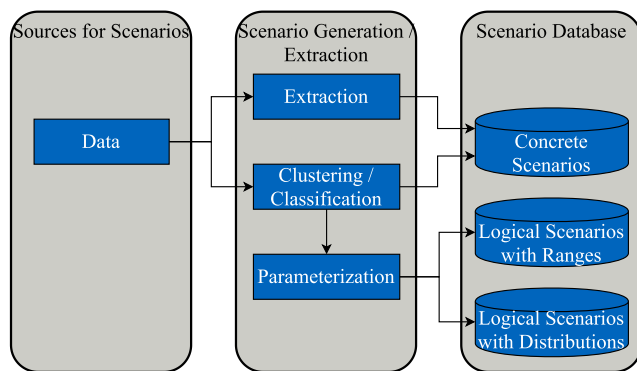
Sources for Scenarios

Data

Scenario Generation / Extraction

Extraction

Clustering / Classification

Parameterization

Scenario Database

Concrete Scenarios

Logical Scenarios with Ranges

Logical Scenarios with Distributions